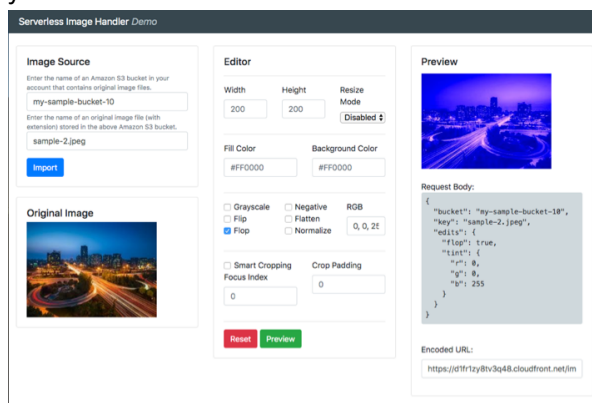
Serverless Image Handler Demo

Image Source

Enter the name of an Amazon S3 bucket in your account that contains original image files.

my-sample-bucket-10

Enter the name of an original image file (with extension) stored in the above Amazon S3 bucket.

sample-2.jpeg

Import

Original Image

Editor

Width
200

Height
200

Resize Mode
Disabled

Fill Color
#FF0000

Background Color
#FF0000

Grayscale
Flip
Flop
Negative
Flatten
Normalize

RGB
0, 0, 25

Smart Cropping
Focus Index
0

Crop Padding
0

Reset
Preview

Preview

Request Body:

{
  "bucket": "my-sample-bucket-10",
  "key": "sample-2.jpeg",
  "edits": {
    "flop": true,
    "tint": {
      "r": 0,
      "g": 0,
      "b": 255
    }
  }
}

Encoded URL:

https://d1fr1zy8tv3q48.cloudfront.net/im